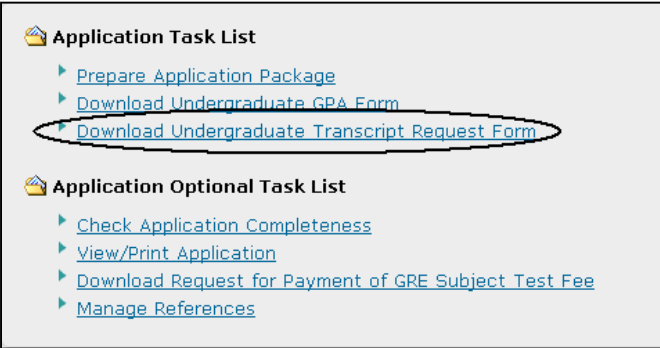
Application Task List

Prepare Application Package
Download Undergraduate GPA Form
Download Undergraduate Transcript Request Form

Application Optional Task List

Check Application Completeness
View/Print Application
Download Request for Payment of GRE Subject Test Fee
Manage References